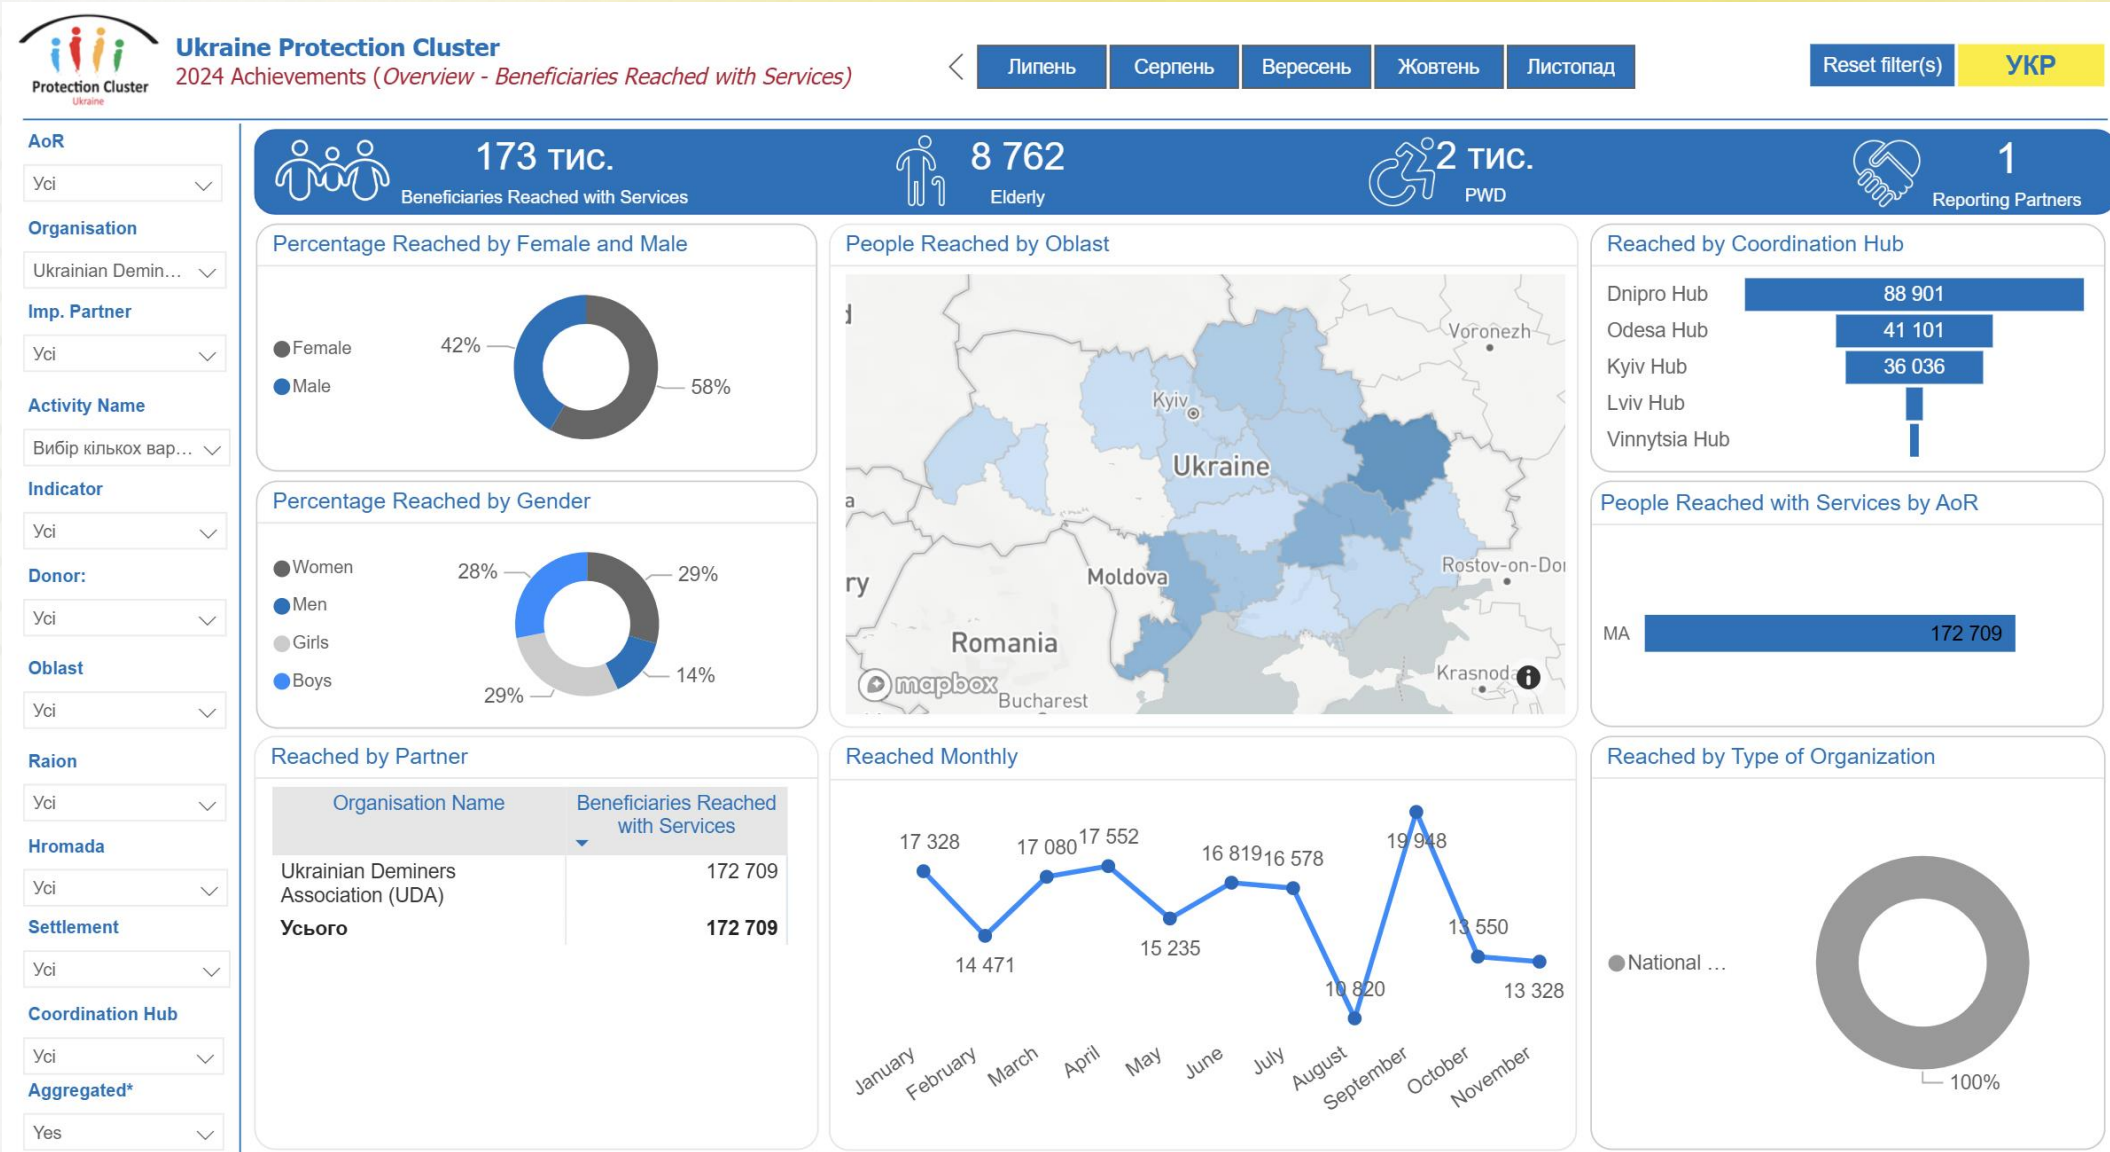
Protection Cluster
Ukraine

Ukraine Protection Cluster
2024 Achievements (Overview - Beneficiaries Reached with Services)

Липень | Серпень | Вересень | Жовтень | Листопад

Reset filter(s) | УКР

AoR
Усі
Organisation
Ukrainian Demin...
Imp. Partner
Усі
Activity Name
Вибір кількох вар...
Indicator
Усі
Donor:
Усі
Oblast
Усі
Raion
Усі
Hromada
Усі
Settlement
Усі
Coordination Hub
Усі
Aggregated*
Yes

173 тис.
Beneficiaries Reached with Services

8 762
Elderly

2 тис.
PWD

1
Reporting Partners

Percentage Reached by Female and Male
Female
Male
42%
58%

People Reached by Oblast
Voronezh
Kyiv
Ukraine
Moldova
Rostov-on-Do
Romania
Krasnod
mapbox
Bucharest

Reached by Coordination Hub
Dnipro Hub 88 901
Odesa Hub 41 101
Kyiv Hub 36 036
Lviv Hub
Vinnytsia Hub

Percentage Reached by Gender
Women
Men
Girls
Boys
28%
29%
14%
29%

People Reached with Services by AoR
MA 172 709

Reached by Partner
| Organisation Name | Beneficiaries Reached with Services |
|---|---|
| Ukrainian Deminers Association (UDA) | 172 709 |
| Усього | 172 709 |

Reached Monthly
17 328
14 471
17 080
17 552
15 235
16 819
16 578
10 820
19 948
13 550
13 328
January February March April May June July August September October November

Reached by Type of Organization
National ...
100%